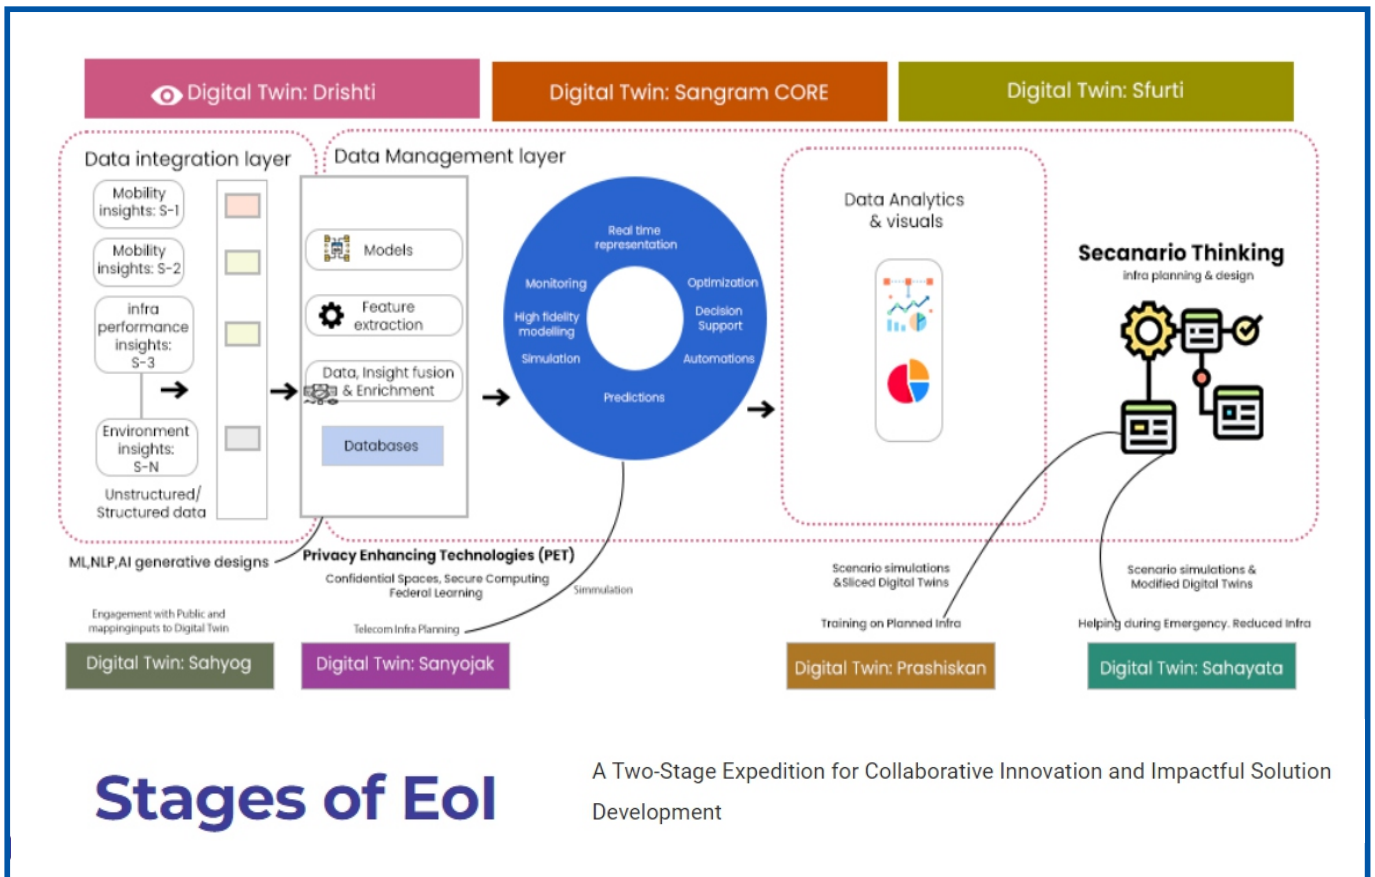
Digital Twin: Drishti

Digital Twin: Sangram CORE

Digital Twin: Sfurti

Data integration layer

Mobility insights: S-1

Mobility insights: S-2

infra performance insights: S-3

Environment insights: S-N

Unstructured/ Structured data

Data Management layer

Models

Feature extraction

Data, Insight fusion & Enrichment

Databases

Real time representation

Monitoring

Optimization

High fidelity modelling

Decision Support

Simulation

Automations

Predictions

Data Analytics & visuals

Secanario Thinking

infra planning & design

ML,NLP,AI generative designs

Privacy Enhancing Technologies (PET)

Confidential Spaces, Secure Computing Federal Learning

Simmulation

Scenario simulations &Sliced Digital Twins

Scenario simulations & Modified Digital Twins

Engagement with Public and mappinginputs to Digital Twin

Telecom Infra Planning

Training on Planned Infra

Helping during Emergency. Reduced Infra

Digital Twin: Sahyog

Digital Twin: Sanyojak

Digital Twin: Prashiskan

Digital Twin: Sahayata

Stages of EoI

A Two-Stage Expedition for Collaborative Innovation and Impactful Solution Development